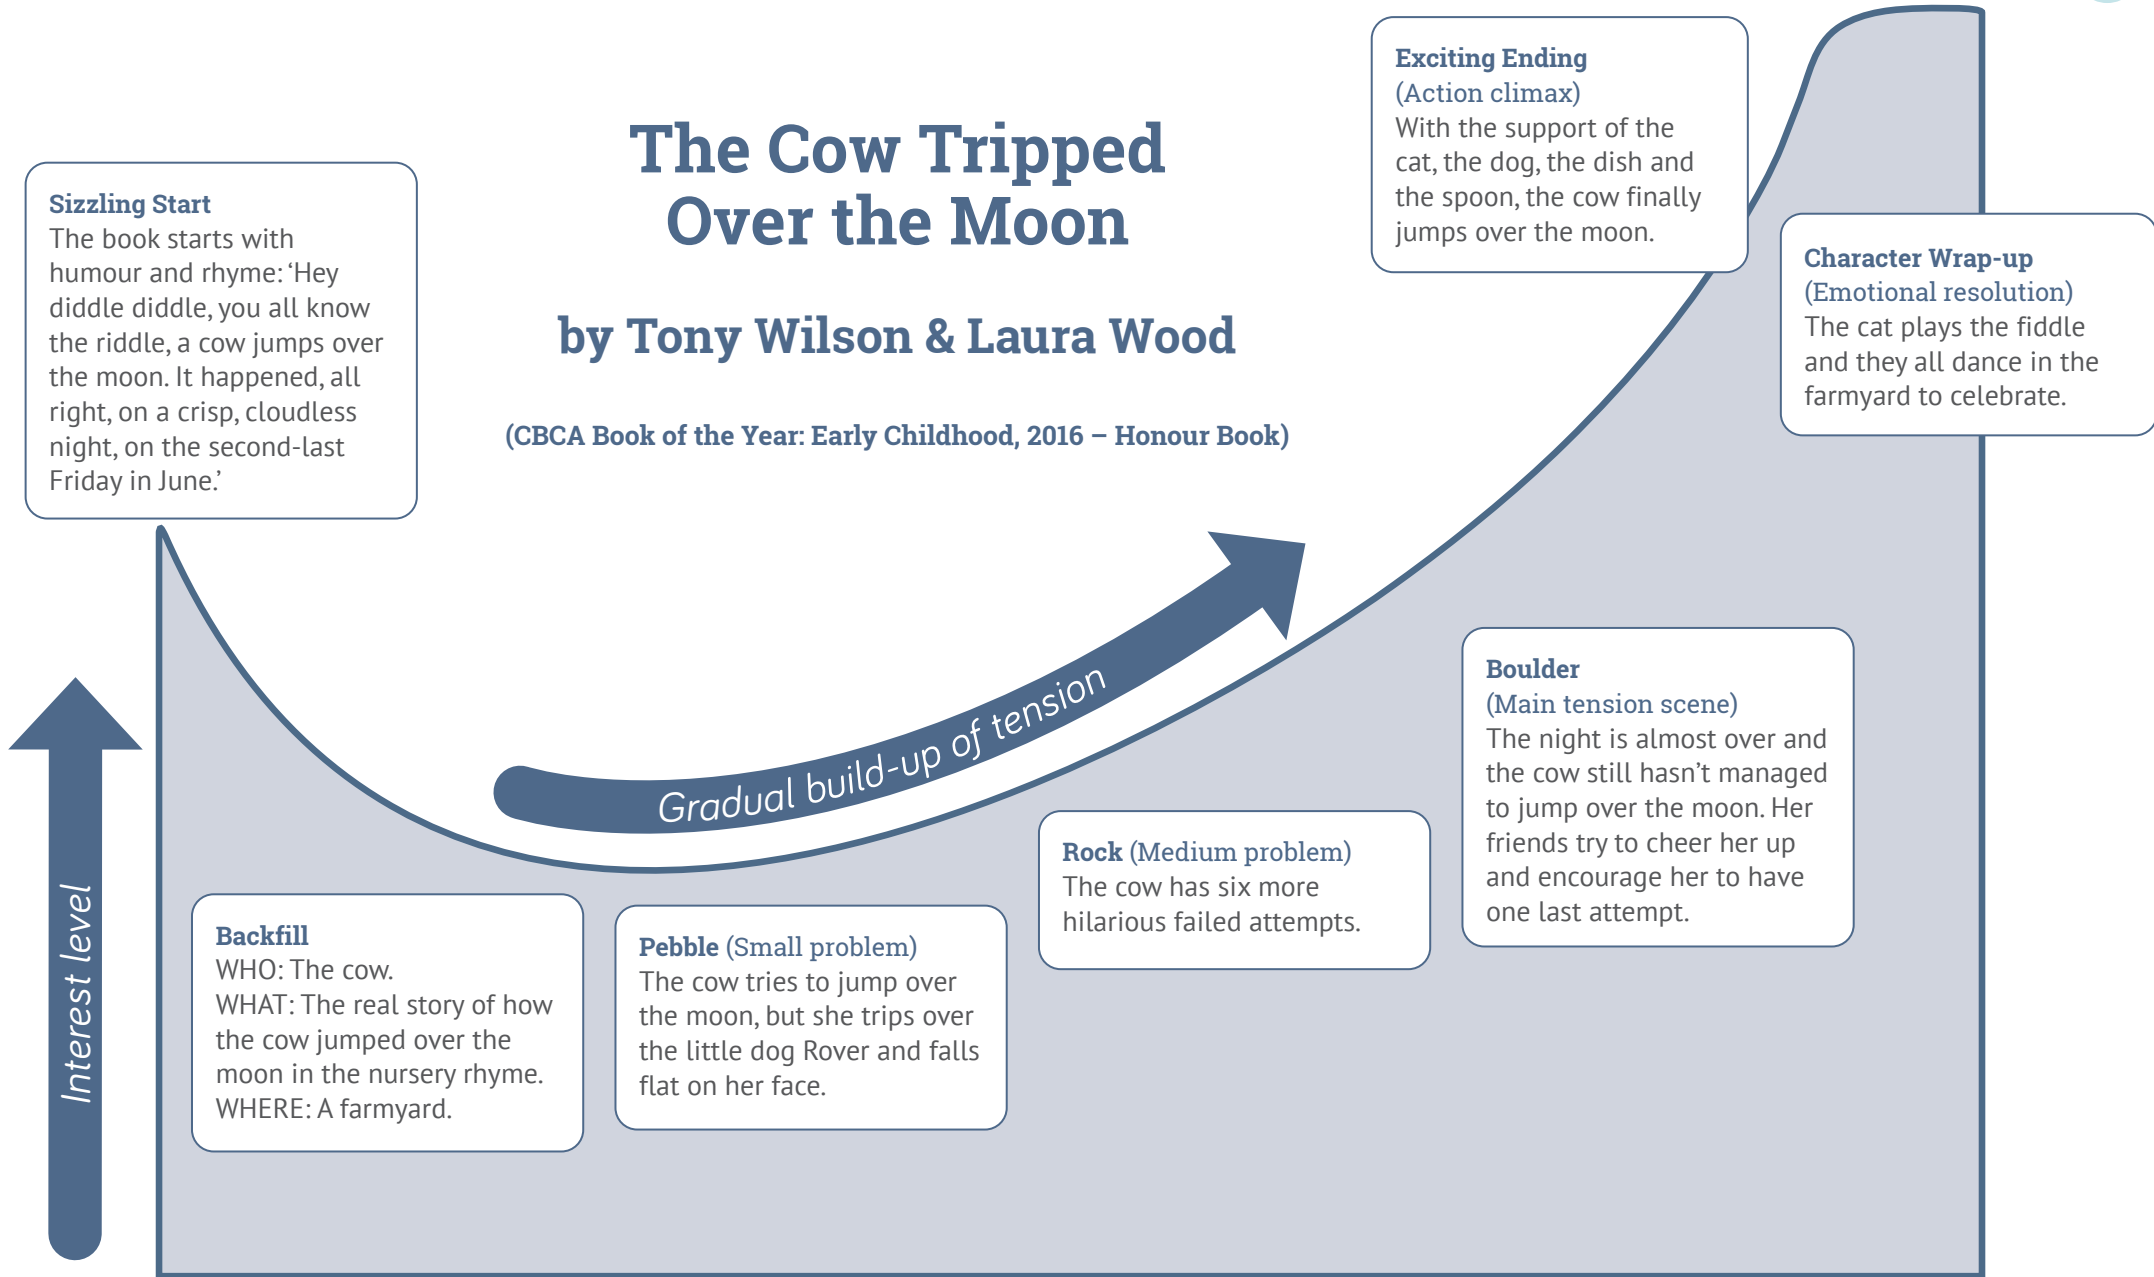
The Cow Tripped Over the Moon

by Tony Wilson & Laura Wood

(CBCA Book of the Year: Early Childhood, 2016 – Honour Book)

Sizzling Start
The book starts with humour and rhyme: 'Hey diddle diddle, you all know the riddle, a cow jumps over the moon. It happened, all right, on a crisp, cloudless night, on the second-last Friday in June.'

Exciting Ending
(Action climax)
With the support of the cat, the dog, the dish and the spoon, the cow finally jumps over the moon.

Character Wrap-up
(Emotional resolution)
The cat plays the fiddle and they all dance in the farmyard to celebrate.

Gradual build-up of tension

Interest level

Boulder
(Main tension scene)
The night is almost over and the cow still hasn't managed to jump over the moon. Her friends try to cheer her up and encourage her to have one last attempt.

Rock (Medium problem)
The cow has six more hilarious failed attempts.

Pebble (Small problem)
The cow tries to jump over the moon, but she trips over the little dog Rover and falls flat on her face.

Backfill
WHO: The cow.
WHAT: The real story of how the cow jumped over the moon in the nursery rhyme.
WHERE: A farmyard.